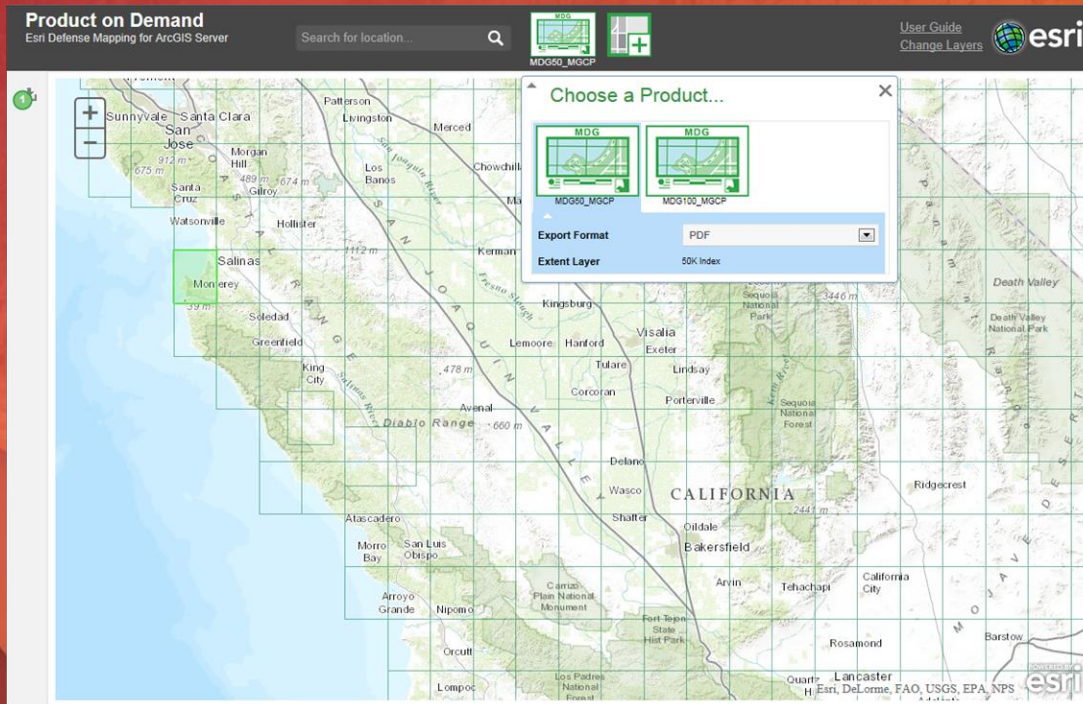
Product on Demand
Esri Defense Mapping for ArcGIS Server

Search for location...

MDG
MDG50_MGCP

User Guide
Change Layers
esri

1

+
−

Choose a Product...

MDG
MDG50_MGCP
MDG
MDG100_MGCP

Export Format
PDF
Extent Layer
50K Index

Sunnyvale
Santa Clara
San Jose
Patterson
Livingston
Merced
Morgan Hill
912 m
675 m
489 m
674 m
Gilroy
Santa Cruz
Los Banos
Chowchilla
Watsonville
Hollister
1112 m
Kerman
Salinas
Monterey
39 m
Kingsburg
Soledad
Greenfield
Visalia
Lemoore
Hanford
Exeter
King City
Tulare
Lindsay
478 m
Corcoran
Porterville
Avenal
Diablo Range
660 m
Delano
Wasco
CALIFORNIA
Shafter
Oildale
Bakersfield
Atascadero
Morro Bay
San Luis Obispo
Arroyo Grande
Nipomo
Carrizo Plain National Monument
Arvin
Tehachapi
California City
Fort Tejon State Hist Park
Orcutt
Rosamond
Lompoc
Los Padres National Forest
Quartz Hill
Lancaster
Sequoia National Park
3446 m
Sequoia National Forest
Death Valley
Death Valley National Park
Ridgecrest
2441 m
Barstow
Esri, DeLorme, FAO, USGS, EPA, NPS
esri